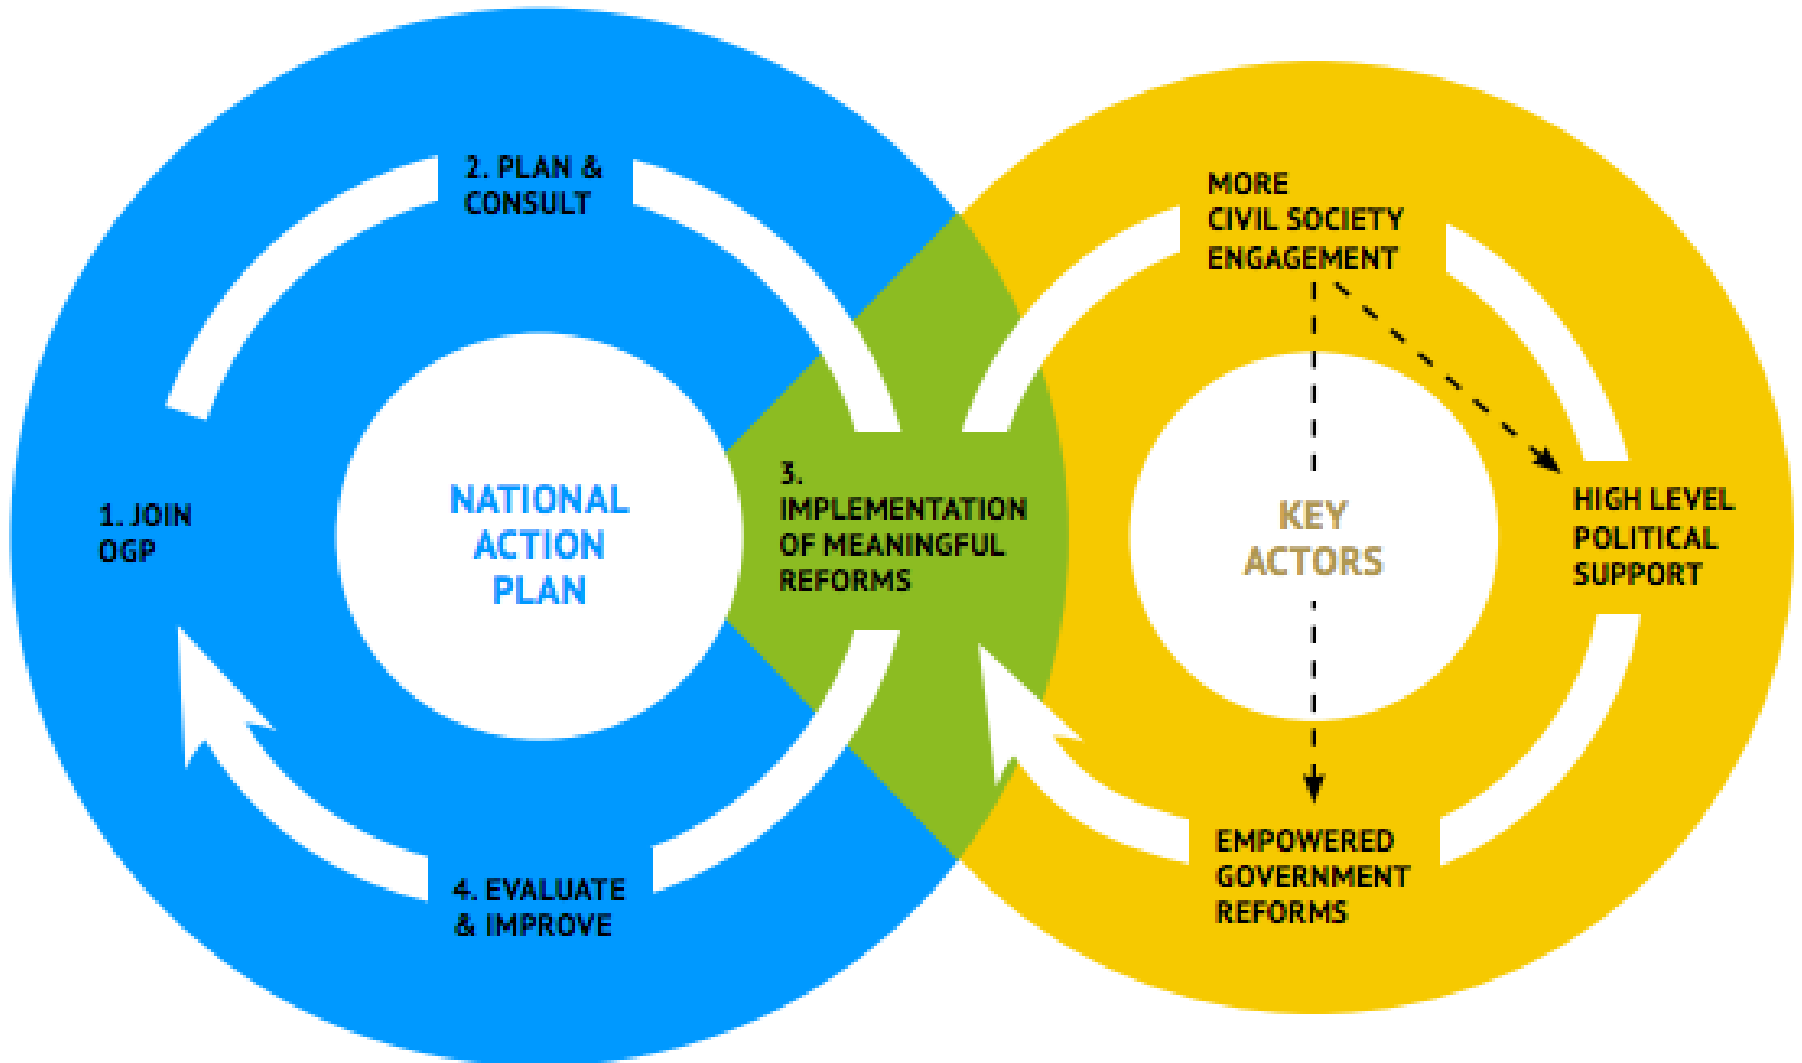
2. PLAN & CONSULT

1. JOIN OGP

NATIONAL ACTION PLAN

3. IMPLEMENTATION OF MEANINGFUL REFORMS

4. EVALUATE & IMPROVE

MORE CIVIL SOCIETY ENGAGEMENT

KEY ACTORS

HIGH LEVEL POLITICAL SUPPORT

EMPOWERED GOVERNMENT REFORMS